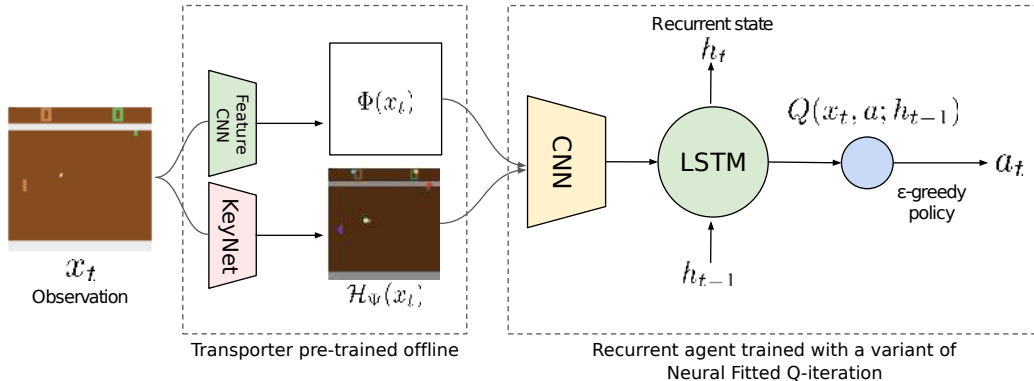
$x_t$
Observation

Feature CNN

$\Phi(x_t)$

KeyNet

$\mathcal{H}_\Psi(x_t)$

Transporter pre-trained offline

CNN

Recurrent state
$h_t$

LSTM

$h_{t-1}$

$Q(x_t, a; h_{t-1})$

ε-greedy policy

$a_t$

Recurrent agent trained with a variant of Neural Fitted Q-iteration